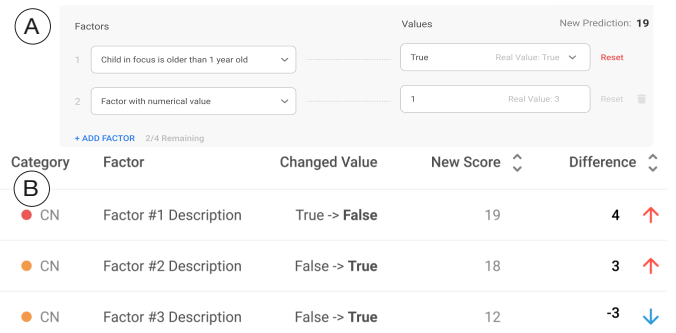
A

Factors

Values

New Prediction: 19

1 Child in focus is older than 1 year old

True Real Value: True

Reset

2 Factor with numerical value

1 Real Value: 3

Reset

+ ADD FACTOR 2/4 Remaining

| Category | Factor | Changed Value | New Score | Difference |
|---|---|---|---|---|
| CN | Factor #1 Description | True -> **False** | 19 | **4** |
| CN | Factor #2 Description | False -> **True** | 18 | **3** |
| CN | Factor #3 Description | False -> **True** | 12 | **-3** |

B